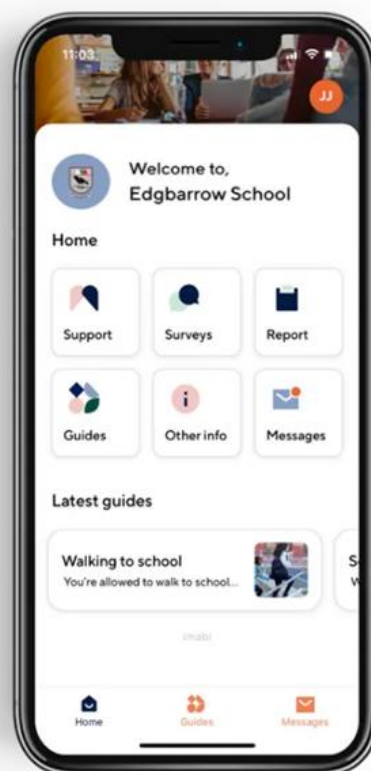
11:03

JJ

Welcome to,
Edgbarrow School

Home

Support

Surveys

Report

Guides

Other info

Messages

Latest guides

Walking to school
You're allowed to walk to school...

S
W

imabi

Home

Guides

Messages